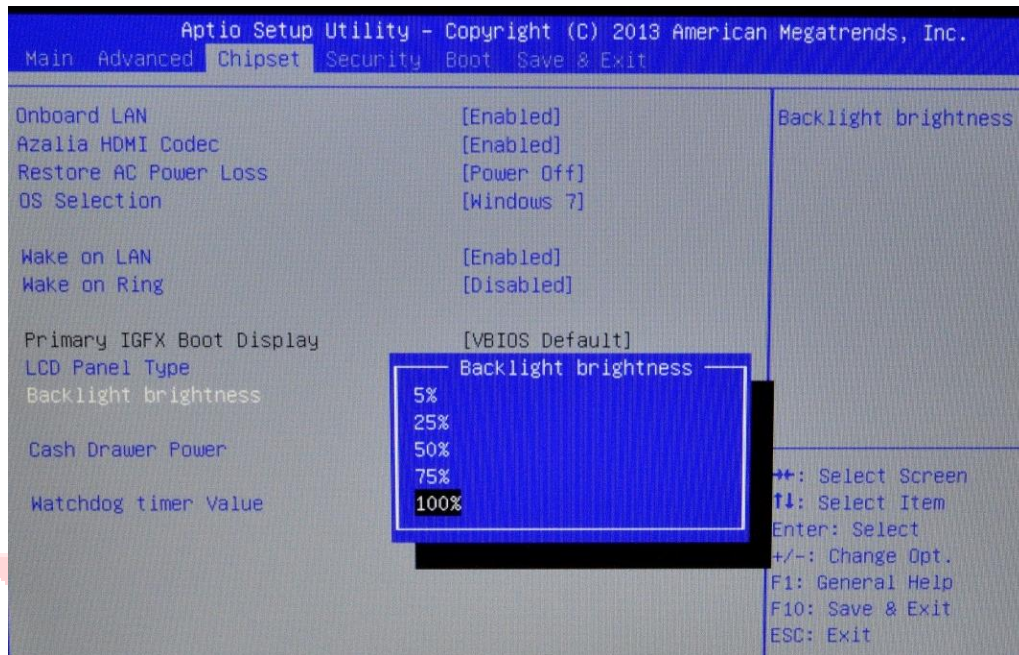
Aptio Setup Utility – Copyright (C) 2013 American Megatrends, Inc.
Main Advanced Chipset Security Boot Save & Exit

Onboard LAN [Enabled]
Azalia HDMI Codec [Enabled]
Restore AC Power Loss [Power Off]
OS Selection [Windows 7]

Wake on LAN [Enabled]
Wake on Ring [Disabled]

Primary IGFX Boot Display [VBIOS Default]
LCD Panel Type
Backlight brightness

Cash Drawer Power

Watchdog timer Value

Backlight brightness
5%
25%
50%
75%
100%

Backlight brightness

→←: Select Screen
↑↓: Select Item
Enter: Select
+/-: Change Opt.
F1: General Help
F10: Save & Exit
ESC: Exit